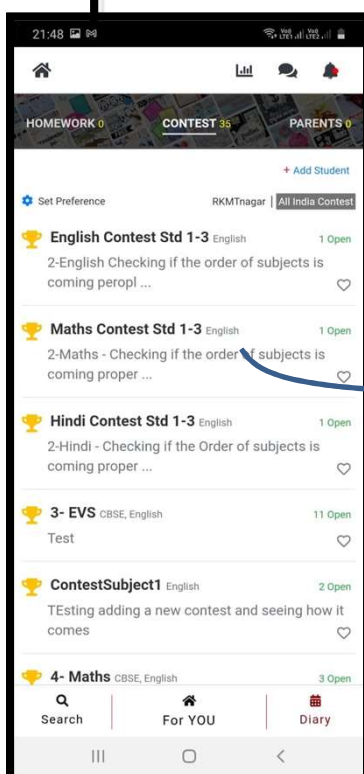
21:48

HOMEWORK 0
CONTEST 35
PARENTS 0

+ Add Student

Set Preference
RKMTnagar | All India Contest

English Contest Std 1-3 English
1 Open
2-English Checking if the order of subjects is coming peropl ...

Maths Contest Std 1-3 English
1 Open
2-Maths - Checking if the order of subjects is coming proper ...

Hindi Contest Std 1-3 English
1 Open
2-Hindi - Checking if the Order of subjects is coming proper ...

3- EVS CBSE, English
11 Open
Test

ContestSubject1 English
2 Open
TEsting adding a new contest and seeing how it comes

4- Maths CBSE, English
3 Open

Search
For YOU
Diary